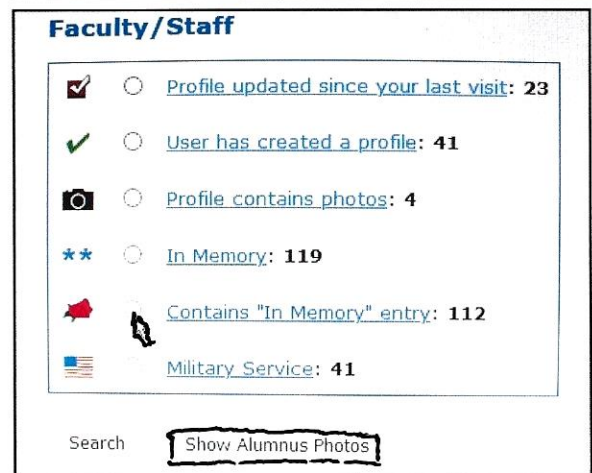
Faculty/Staff

Profile updated since your last visit: 23

User has created a profile: 41

Profile contains photos: 4

** In Memory: 119

Contains "In Memory" entry: 112

Military Service: 41

Search

Show Alumnus Photos